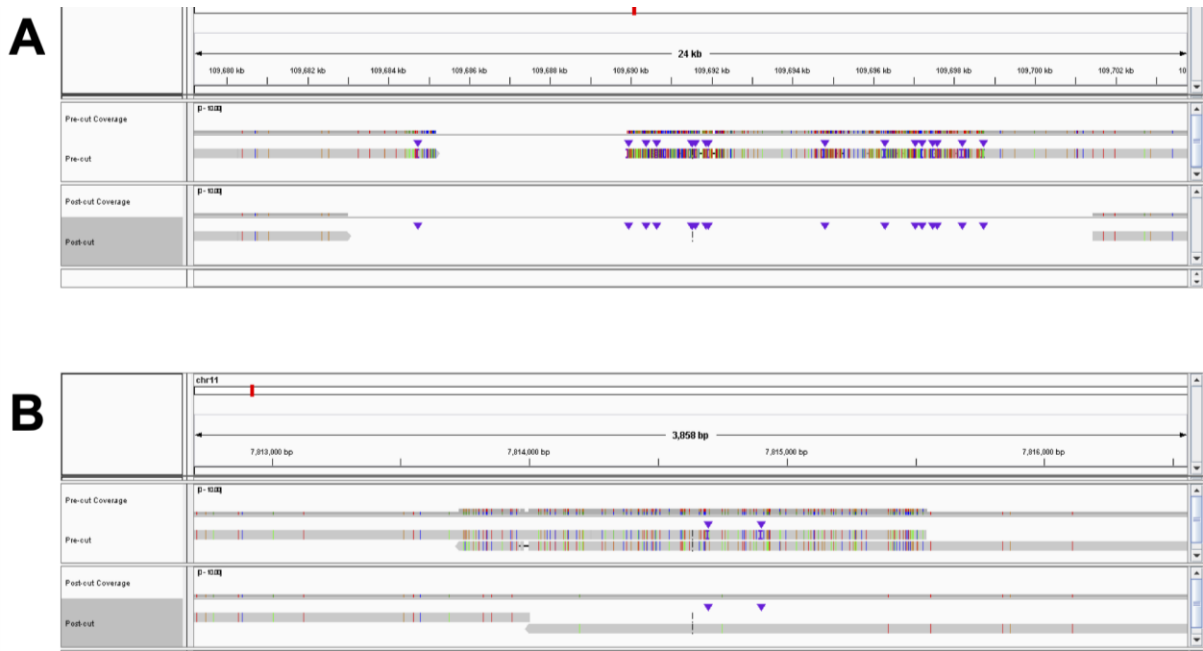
A

24 kb

109,680 kb 109,682 kb 109,684 kb 109,686 kb 109,688 kb 109,690 kb 109,692 kb 109,694 kb 109,696 kb 109,698 kb 109,700 kb 109,702 kb 10

Pre-cut Coverage
[0 - 10.00]

Pre-cut

Post-cut Coverage
[0 - 10.00]

Post-cut

B

chr11

3,858 bp

7,013,000 bp 7,014,000 bp 7,015,000 bp 7,016,000 bp

Pre-cut Coverage
[0 - 10.00]

Pre-cut

Post-cut Coverage
[0 - 10.00]

Post-cut